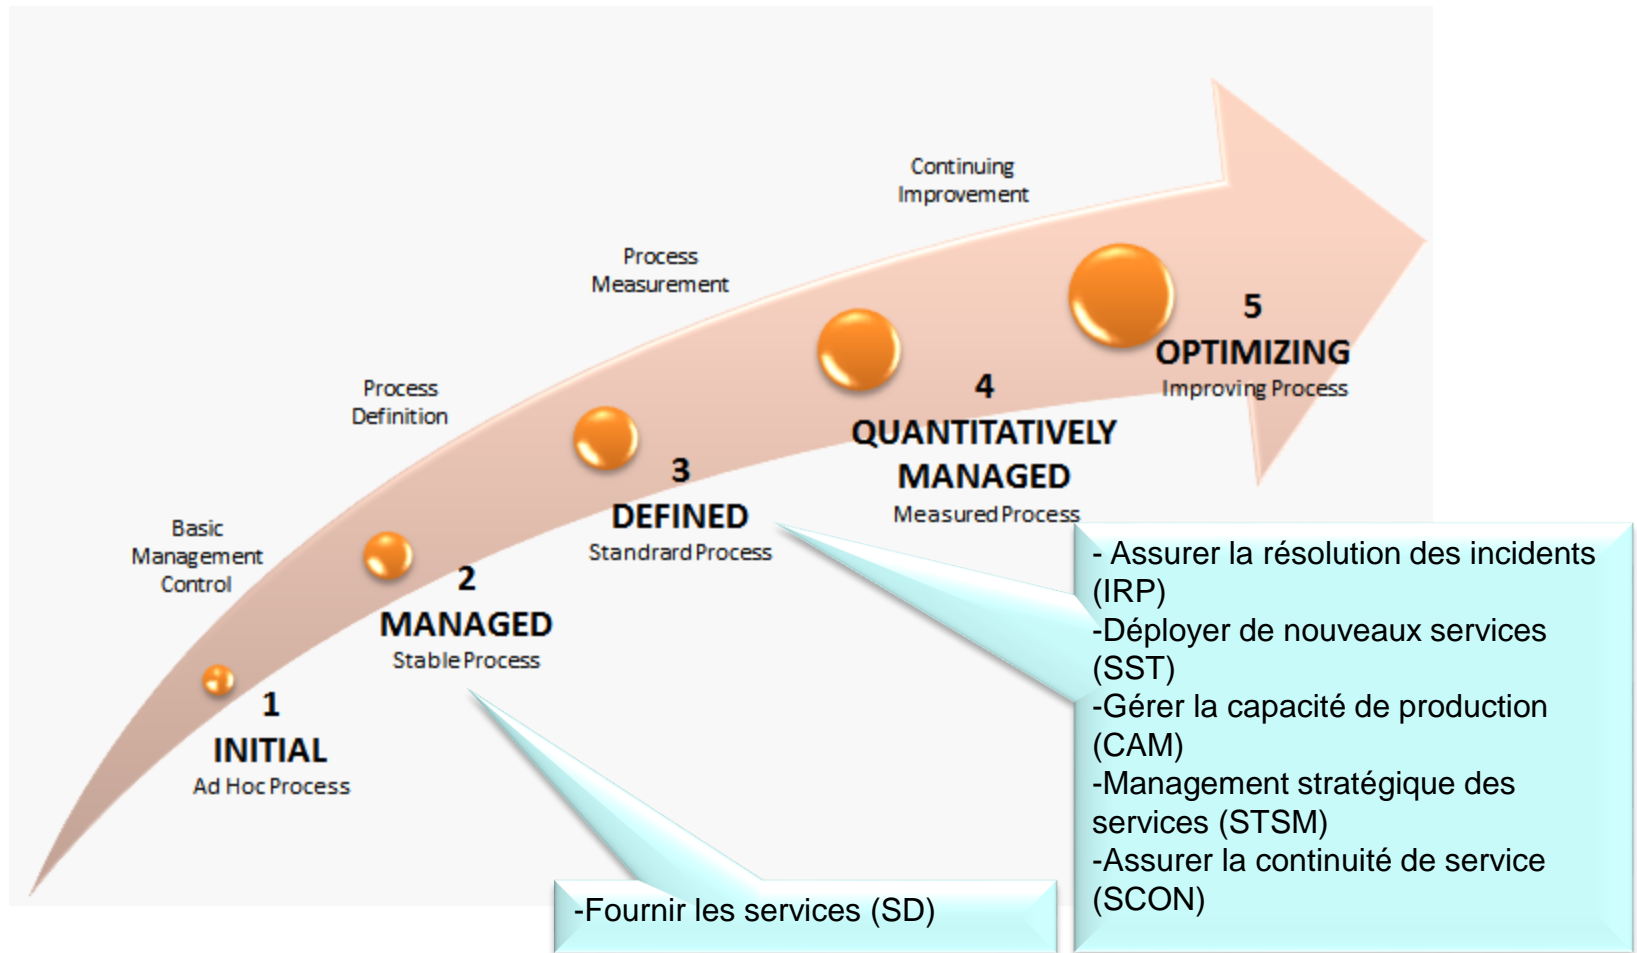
Continuing Improvement

Process Measurement

Process Definition

Basic Management Control

5
OPTIMIZING
Improving Process

4
QUANTITATIVELY MANAGED
Measured Process

3
DEFINED
Standrard Process

2
MANAGED
Stable Process

1
INITIAL
Ad Hoc Process

- Assurer la résolution des incidents (IRP)
-Déployer de nouveaux services (SST)
-Gérer la capacité de production (CAM)
-Management stratégique des services (STSM)
-Assurer la continuité de service (SCON)

-Fournir les services (SD)